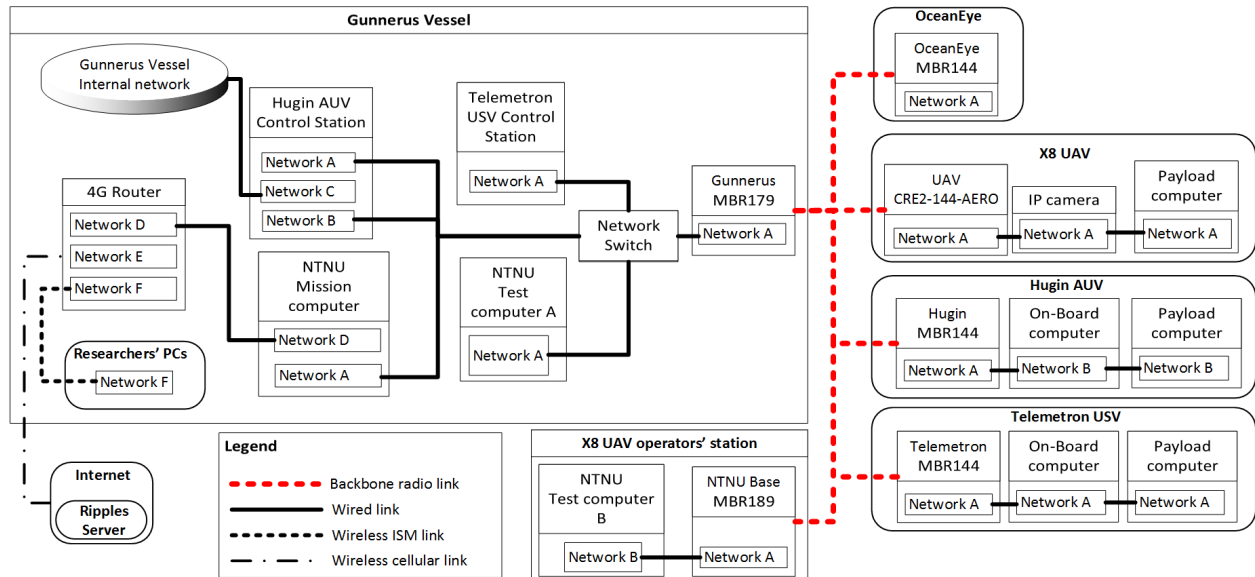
Gunnerus Vessel

Gunnerus Vessel Internal network

Hugin AUV Control Station
Network A
Network C
Network B

Telemetron USV Control Station
Network A

4G Router
Network D
Network E
Network F

NTNU Mission computer
Network D
Network A

Network Switch

Gunnerus MBR179
Network A

NTNU Test computer A
Network A

Researchers' PCs
Network F

OceanEye
OceanEye MBR144
Network A

X8 UAV
UAV CRE2-144-AERO
Network A
IP camera
Network A
Payload computer
Network A

Hugin AUV
Hugin MBR144
Network A
On-Board computer
Network B
Payload computer
Network B

Telemetron USV
Telemetron MBR144
Network A
On-Board computer
Network A
Payload computer
Network A

Internet
Ripples Server

Legend
Backbone radio link
Wired link
Wireless ISM link
Wireless cellular link

X8 UAV operators' station
NTNU Test computer B
Network B
NTNU Base MBR189
Network A